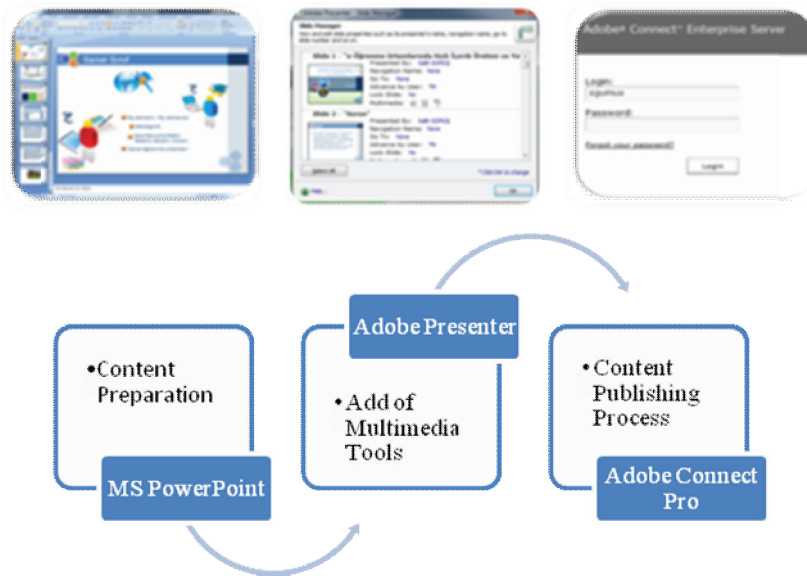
Adobe Connect Enterprise Server

Login:

Password:

Forgot your password?

Login

•Content Preparation

MS PowerPoint

Adobe Presenter

•Add of Multimedia Tools

•Content Publishing Process

Adobe Connect Pro